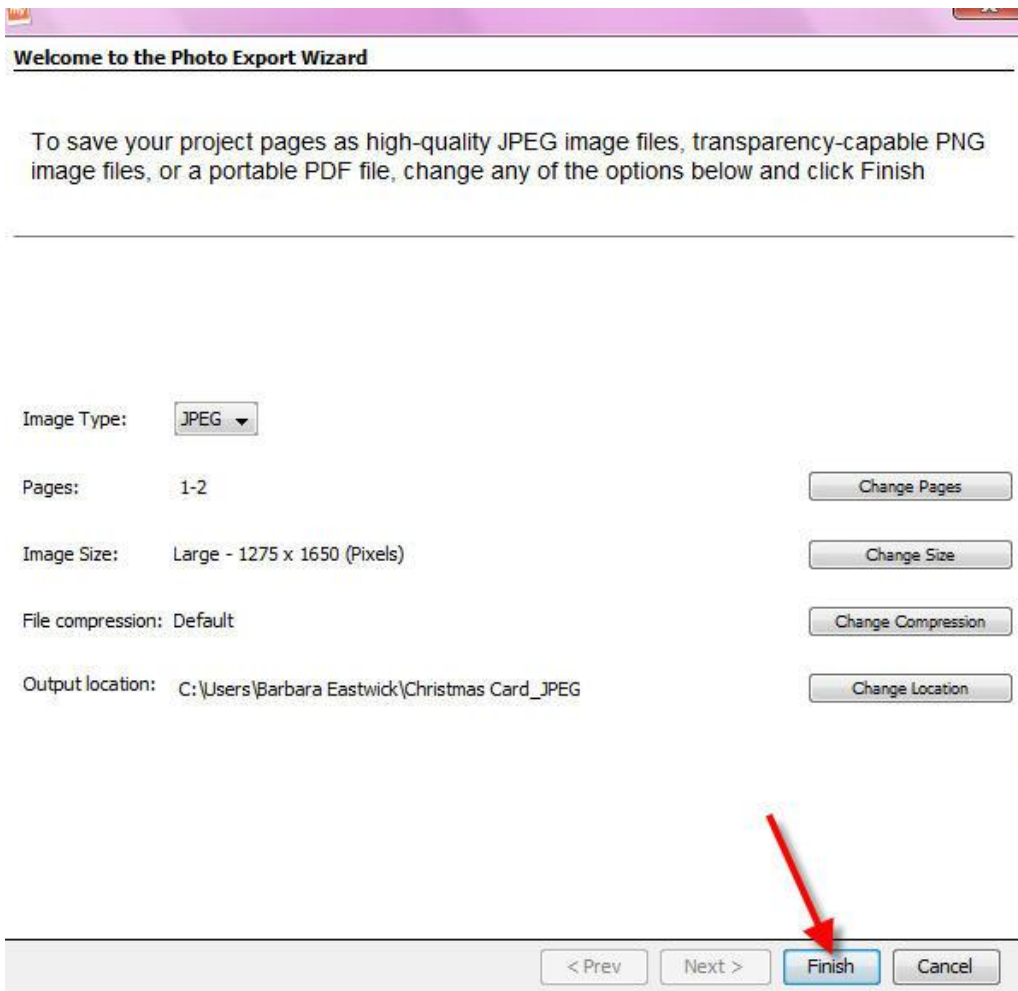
Welcome to the Photo Export Wizard

To save your project pages as high-quality JPEG image files, transparency-capable PNG image files, or a portable PDF file, change any of the options below and click Finish

Image Type: JPEG

Pages: 1-2 Change Pages

Image Size: Large - 1275 x 1650 (Pixels) Change Size

File compression: Default Change Compression

Output location: C:\Users\Barbara Eastwick\Christmas Card_JPEG Change Location

< Prev Next > Finish Cancel